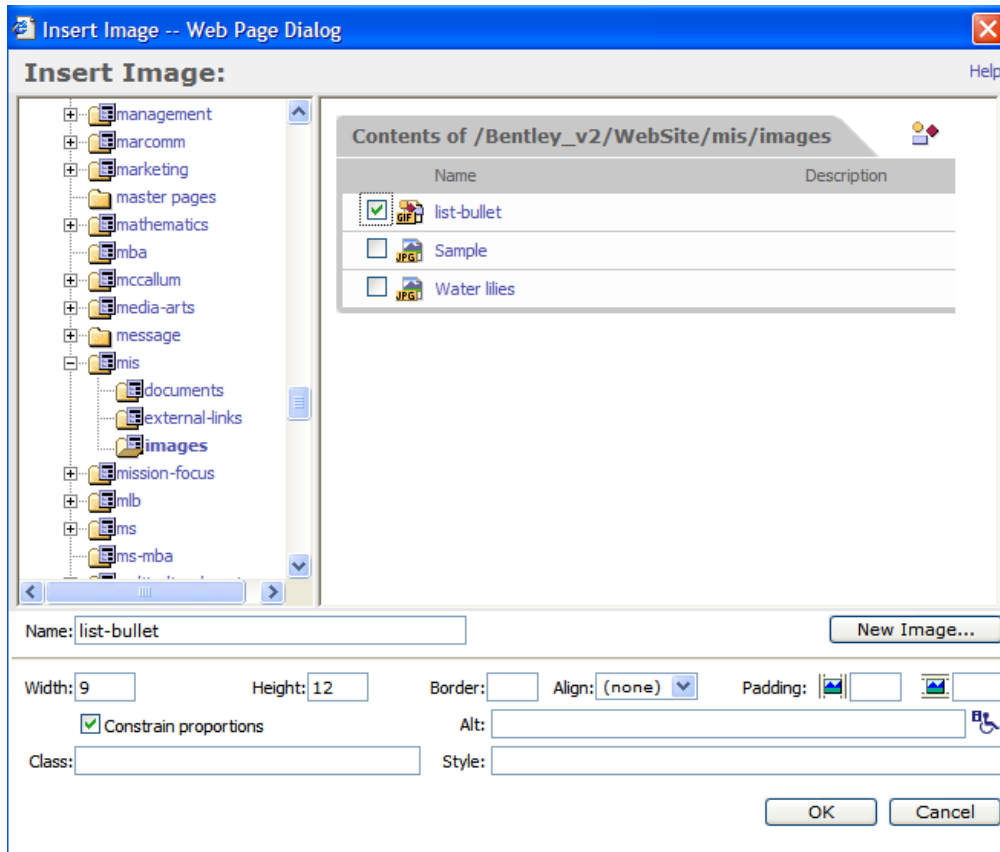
Insert Image -- Web Page Dialog

Insert Image:

Help

management
marcomm
marketing
master pages
mathematics
mba
mccallum
media-arts
message
mis
documents
external-links
images
mission-focus
mlb
ms
ms-mba

Contents of /Bentley_v2/WebSite/mis/images

| Name | Description |
|---|---|
| list-bullet | |
| Sample | |
| Water lilies | |

Name: list-bullet

New Image...

Width: 9 Height: 12 Border: Align: (none) Padding:

Constrain proportions

Alt:

Class: Style:

OK Cancel